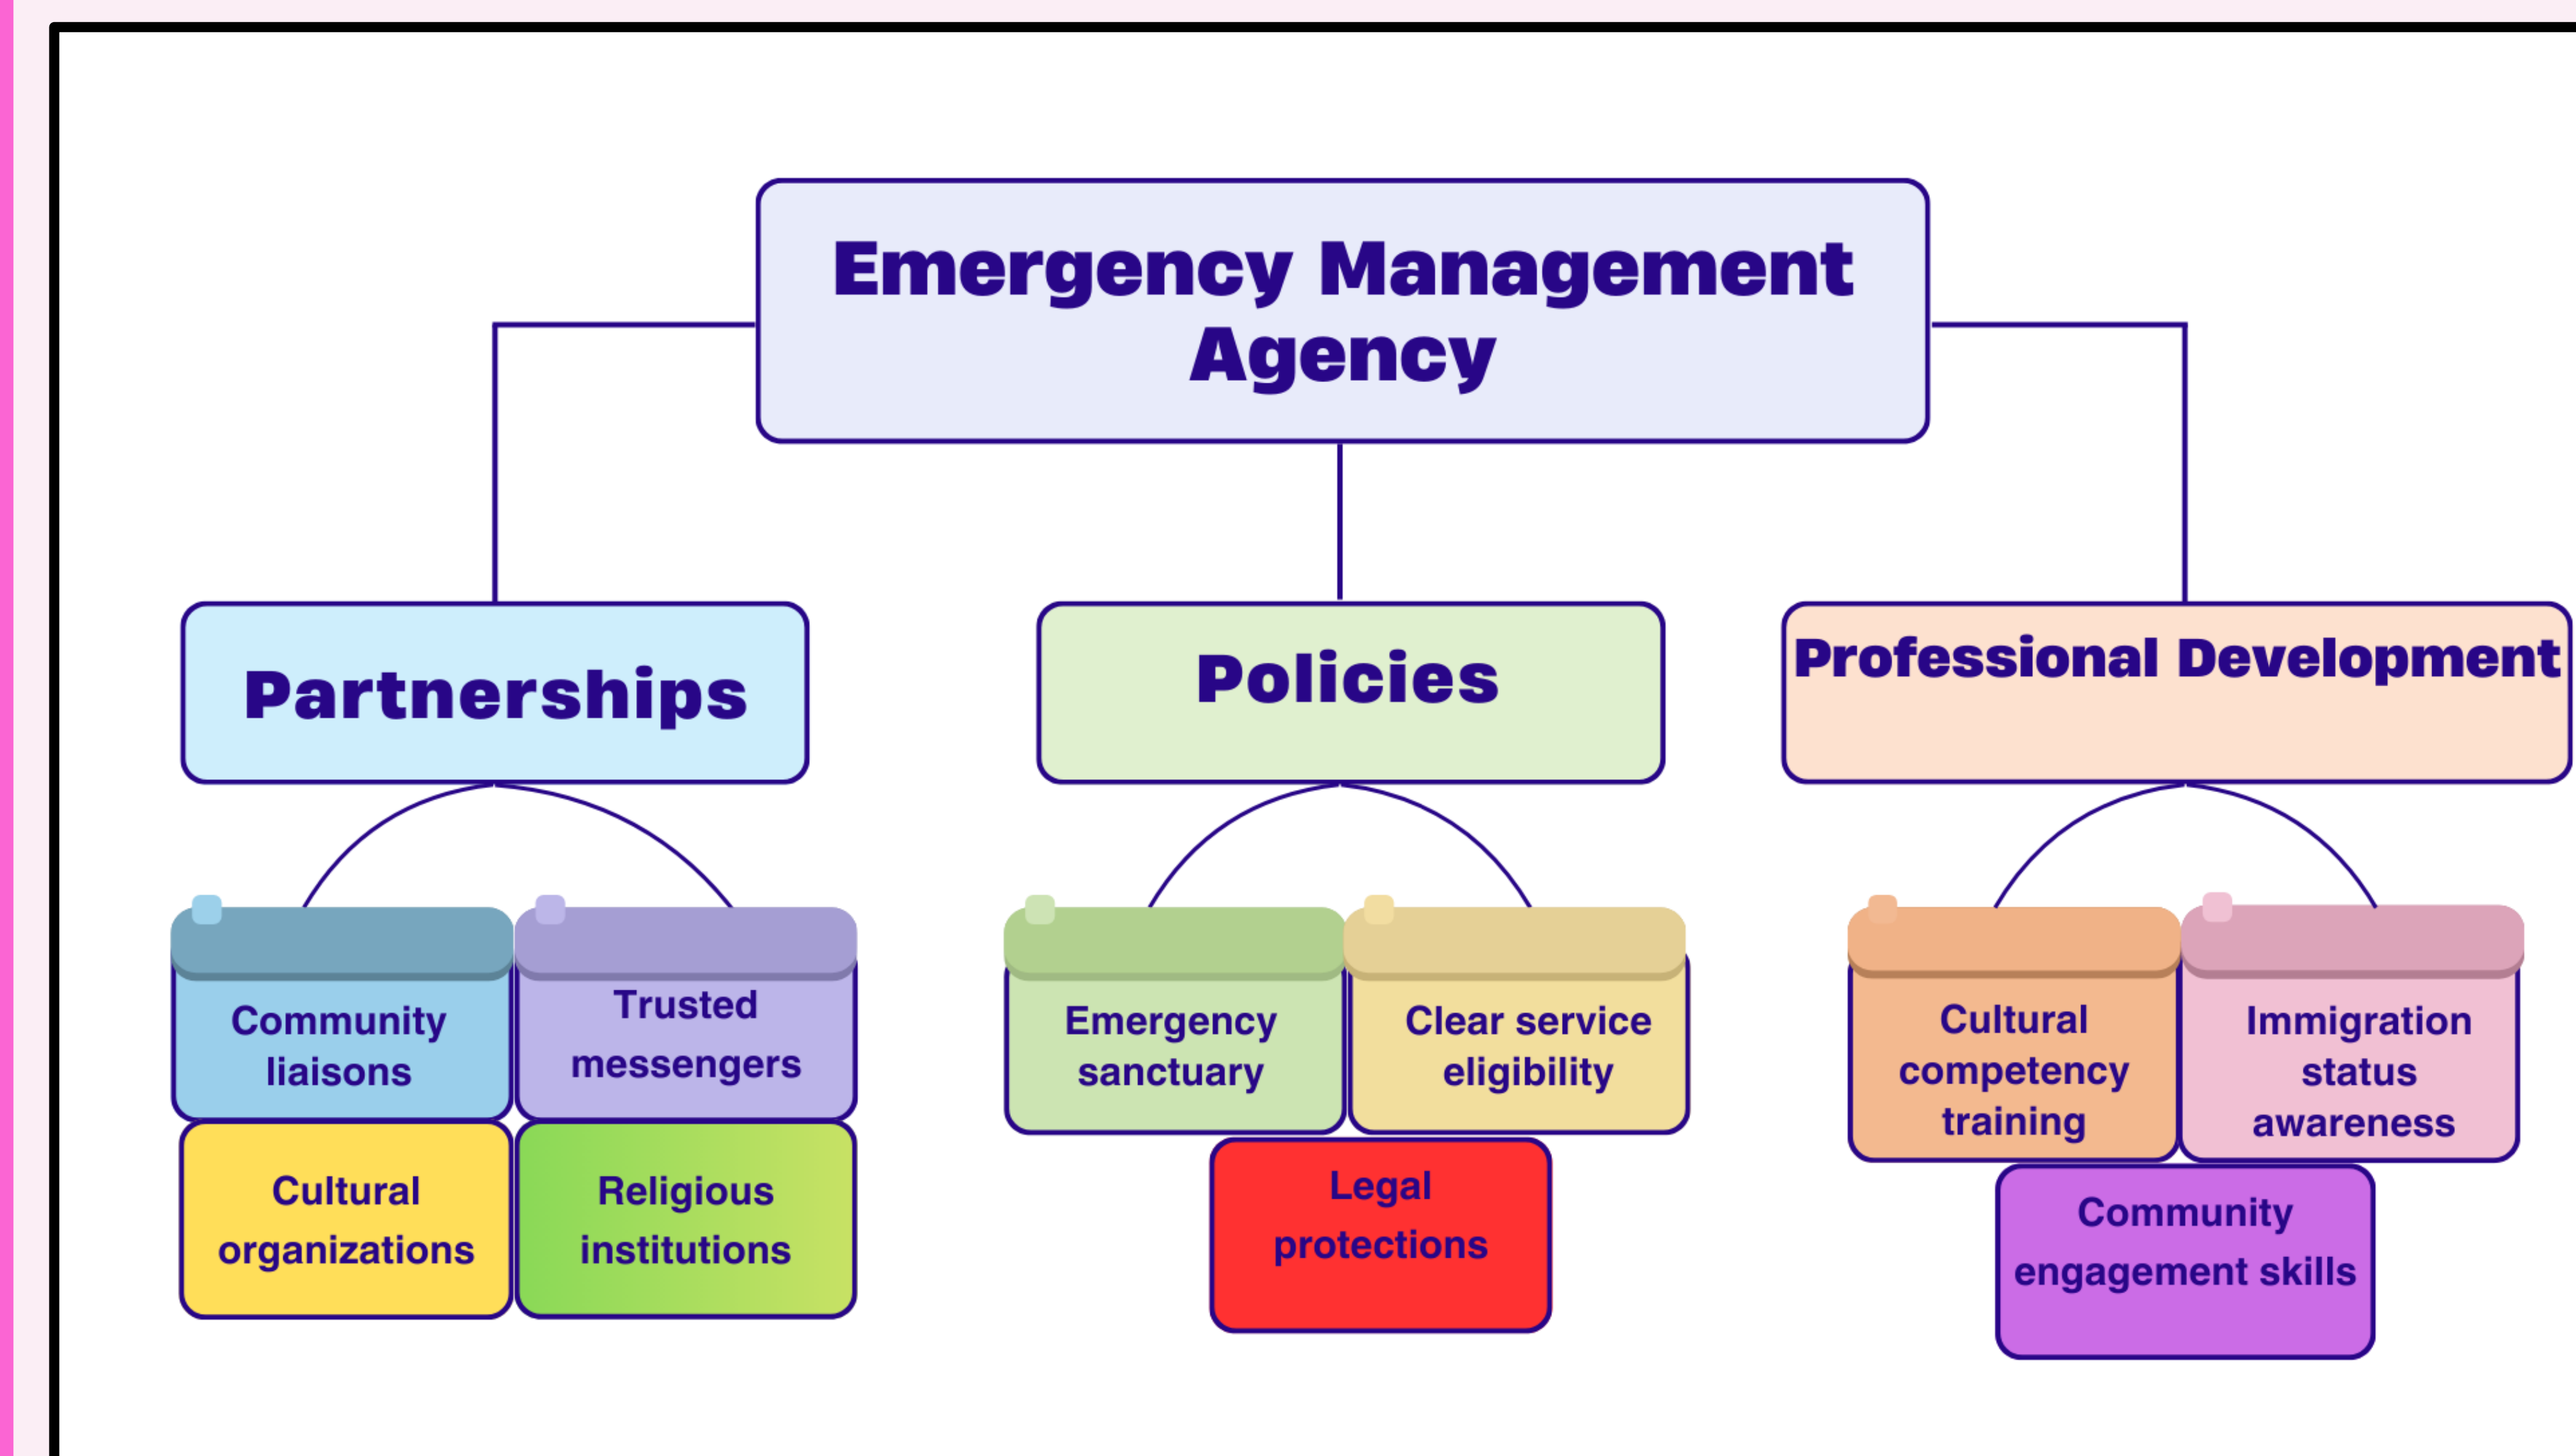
Emergency Management Agency

Partnerships

Community liaisons

Trusted messengers

Cultural organizations

Religious institutions

Policies

Emergency sanctuary

Clear service eligibility

Legal protections

Professional Development

Cultural competency training

Immigration status awareness

Community engagement skills